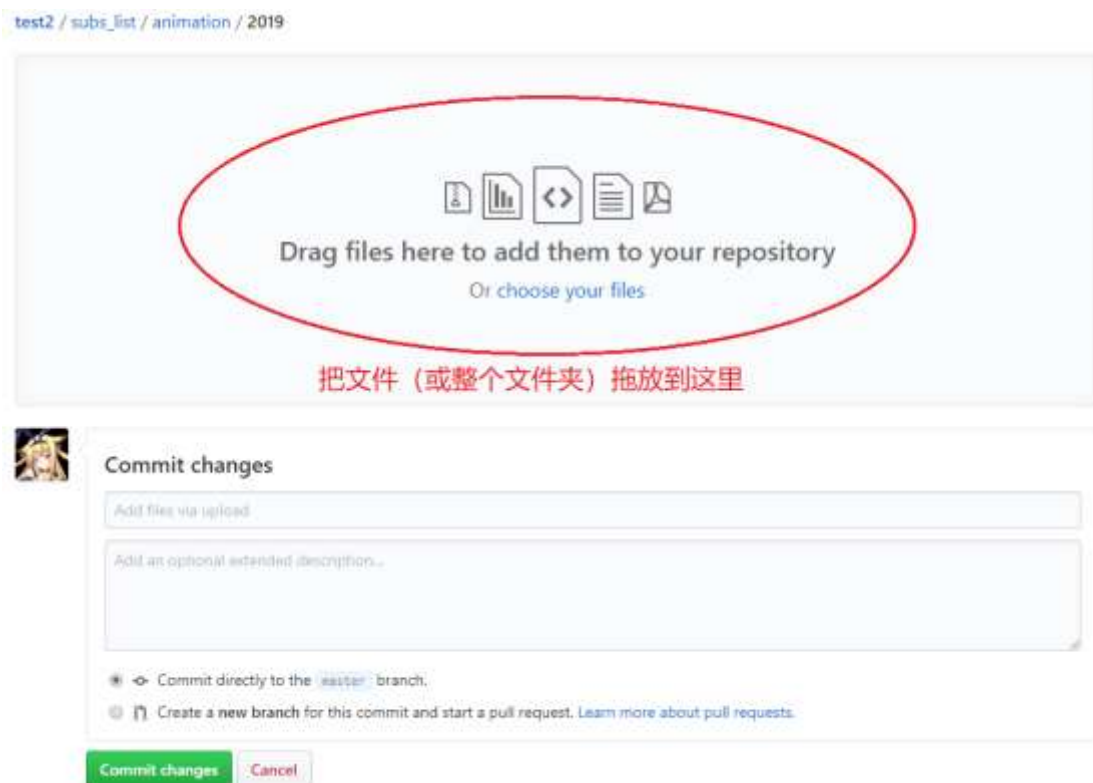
test2 / subs_list / animation / 2019

Drag files here to add them to your repository

Or choose your files

把文件（或整个文件夹）拖放到这里

Commit changes

Add files via upload

Add an optional extended description...

Commit directly to the master branch.

Create a new branch for this commit and start a pull request. Learn more about pull requests.

Commit changes Cancel